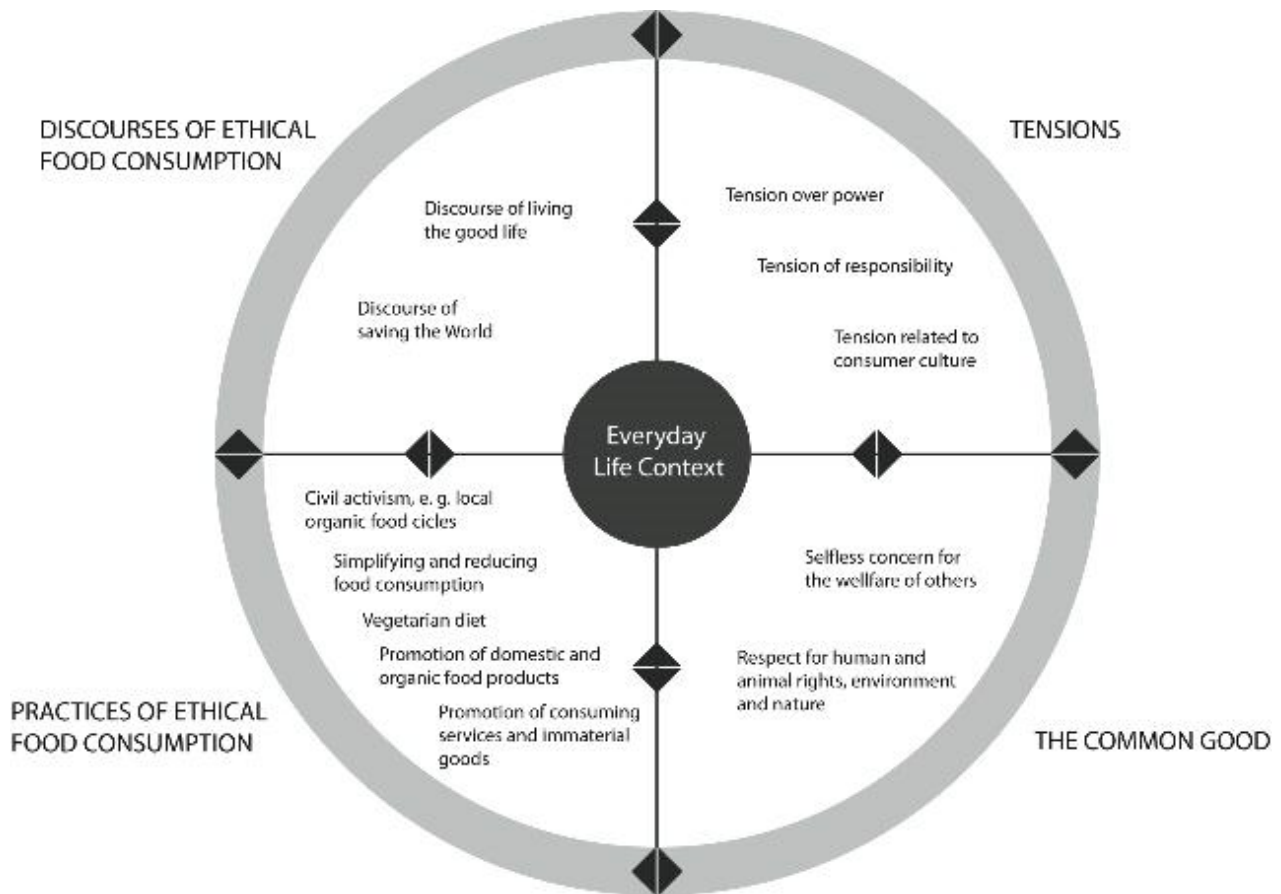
DISCOURSES OF ETHICAL FOOD CONSUMPTION

Discourse of living the good life

Discourse of saving the World

TENSIONS

Tension over power

Tension of responsibility

Tension related to consumer culture

Everyday Life Context

Civil activism, e. g. local organic food cicles

Simplifying and reducing food consumption

Vegetarian diet

Promotion of domestic and organic food products

Promotion of consuming services and immaterial goods

PRACTICES OF ETHICAL FOOD CONSUMPTION

Selfless concern for the wellfare of others

Respect for human and animal rights, environment and nature

THE COMMON GOOD